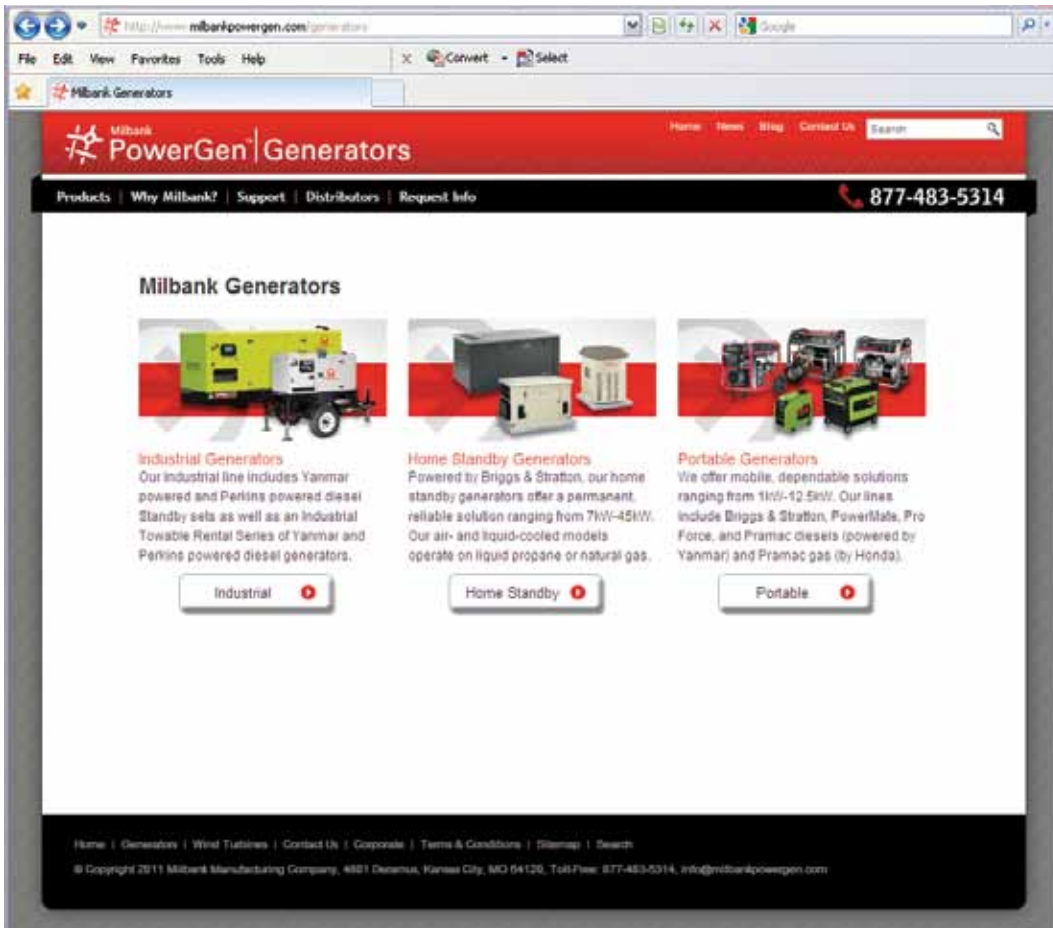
http://www.milbankpowergen.com/generators

Google

File Edit View Favorites Tools Help

Convert Select

Milbank Generators

Milbank PowerGen Generators

Home News Blog Contact Us Search

Products | Why Milbank? | Support | Distributors | Request Info

877-483-5314

Milbank Generators

Industrial Generators
Our industrial line includes Yanmar powered and Perkins powered diesel Standby sets as well as an Industrial Towable Rental Series of Yanmar and Perkins powered diesel generators.

Industrial

Home Standby Generators
Powered by Briggs & Stratton, our home standby generators offer a permanent, reliable solution ranging from 7kW-45kW. Our air- and liquid-cooled models operate on liquid propane or natural gas.

Home Standby

Portable Generators
We offer mobile, dependable solutions ranging from 1kW-12.5kW. Our lines include Briggs & Stratton, PowerMate, Pro Force, and Pramac diesels (powered by Yanmar) and Pramac gas (by Honda).

Portable

Home | Generators | Wind Turbines | Contact Us | Corporate | Terms & Conditions | Sitemap | Search

© Copyright 2011 Milbank Manufacturing Company, 4801 Deramus, Kansas City, MO 64120, Toll-Free: 877-483-5314, info@milbankpowergen.com